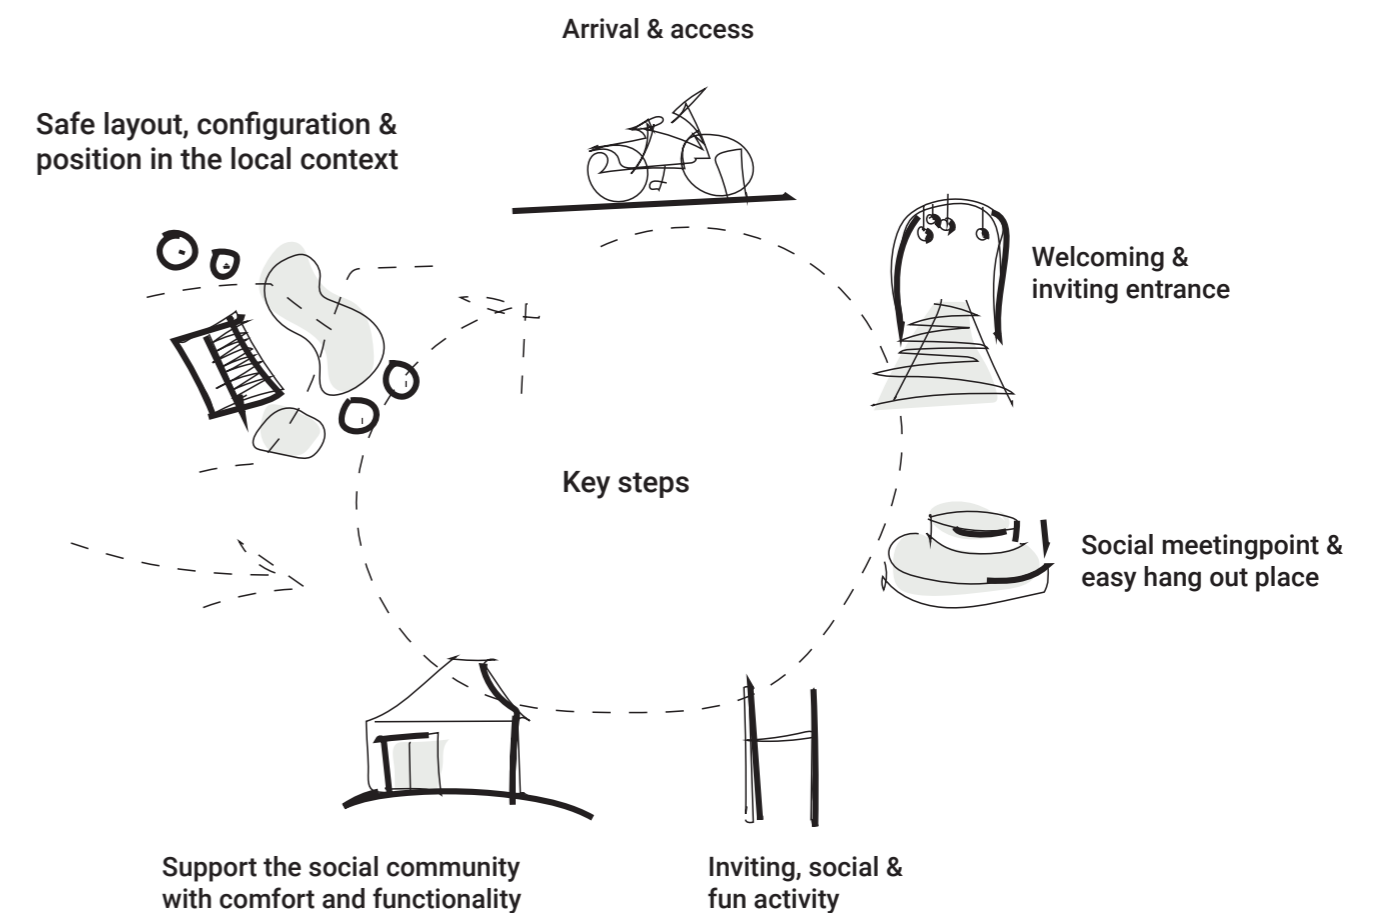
Arrival & access

Safe layout, configuration & position in the local context

Welcoming & inviting entrance

Key steps

Social meetingpoint & easy hang out place

Support the social community with comfort and functionality

Inviting, social & fun activity